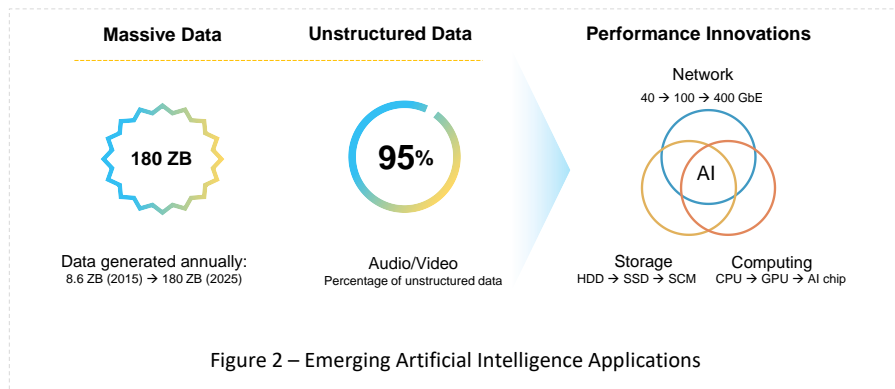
Massive Data

Unstructured Data

Performance Innovations

180 ZB

Data generated annually:
8.6 ZB (2015) → 180 ZB (2025)

95%

Audio/Video
Percentage of unstructured data

Network
40 → 100 → 400 GbE

AI

Storage
HDD → SSD → SCM

Computing
CPU → GPU → AI chip

Figure 2 – Emerging Artificial Intelligence Applications